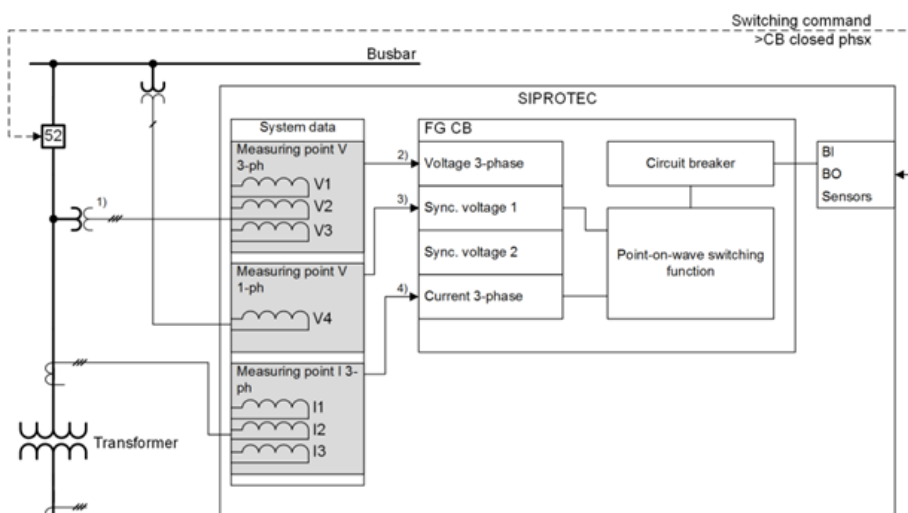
Switching command
>CB closed phsx

Busbar

SIPROTEC

52

1)

System data

Measuring point V 3-ph

V1
V2
V3

Measuring point V 1-ph

V4

Measuring point I 3-ph

I1
I2
I3

Transformer

FG CB

2)
Voltage 3-phase

3)
Sync. voltage 1

Sync. voltage 2

4)
Current 3-phase

Circuit breaker

Point-on-wave switching function

BI
BO
Sensors